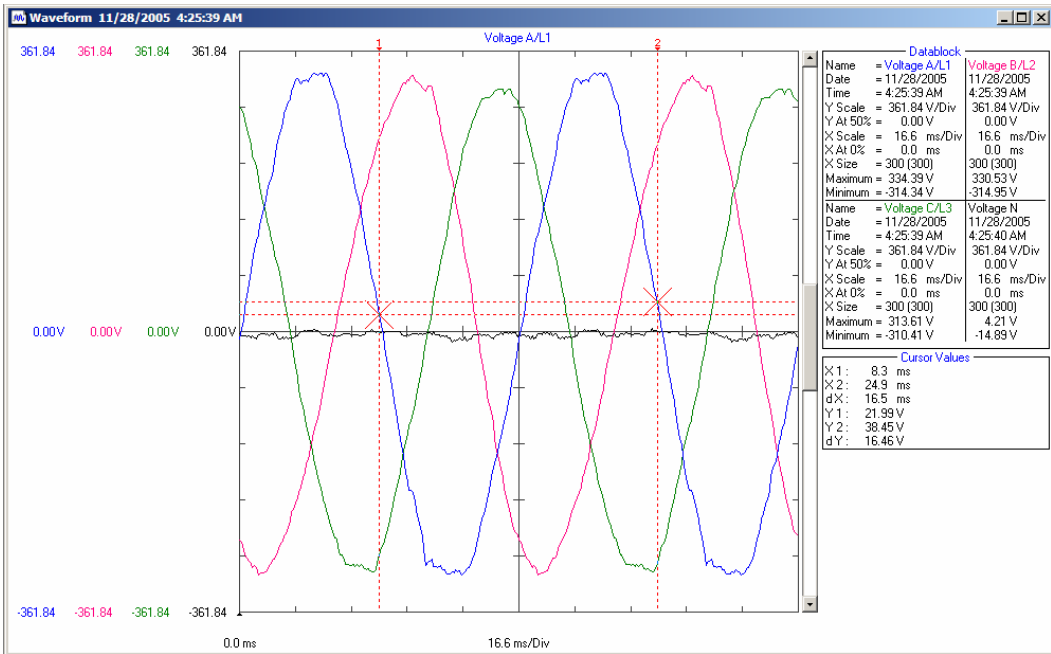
Waveform 11/28/2005 4:25:39 AM

361.84 361.84 361.84 361.84

Voltage A/L1

1

2

0.00V 0.00V 0.00V 0.00V

-361.84 -361.84 -361.84 -361.84

0.0 ms

16.6 ms/Div

Datablock

| | | |
|---|---|---|
| Name | = Voltage A/L1 | Voltage B/L2 |
| Date | = 11/28/2005 | 11/28/2005 |
| Time | = 4:25:39 AM | 4:25:39 AM |
| Y Scale | = 361.84 V/Div | 361.84 V/Div |
| Y At 50% | = 0.00 V | 0.00 V |
| X Scale | = 16.6 ms/Div | 16.6 ms/Div |
| X At 0% | = 0.0 ms | 0.0 ms |
| X Size | = 300 (300) | 300 (300) |
| Maximum | = 334.39 V | 330.53 V |
| Minimum | = -314.34 V | -314.95 V |
| Name | = Voltage C/L3 | Voltage N |
| Date | = 11/28/2005 | 11/28/2005 |
| Time | = 4:25:39 AM | 4:25:40 AM |
| Y Scale | = 361.84 V/Div | 361.84 V/Div |
| Y At 50% | = 0.00 V | 0.00 V |
| X Scale | = 16.6 ms/Div | 16.6 ms/Div |
| X At 0% | = 0.0 ms | 0.0 ms |
| X Size | = 300 (300) | 300 (300) |
| Maximum | = 313.61 V | 4.21 V |
| Minimum | = -310.41 V | -14.89 V |

Cursor Values

X 1 : 8.3 ms
X 2 : 24.9 ms
d X : 16.5 ms
Y 1 : 21.99 V
Y 2 : 38.45 V
d Y : 16.46 V